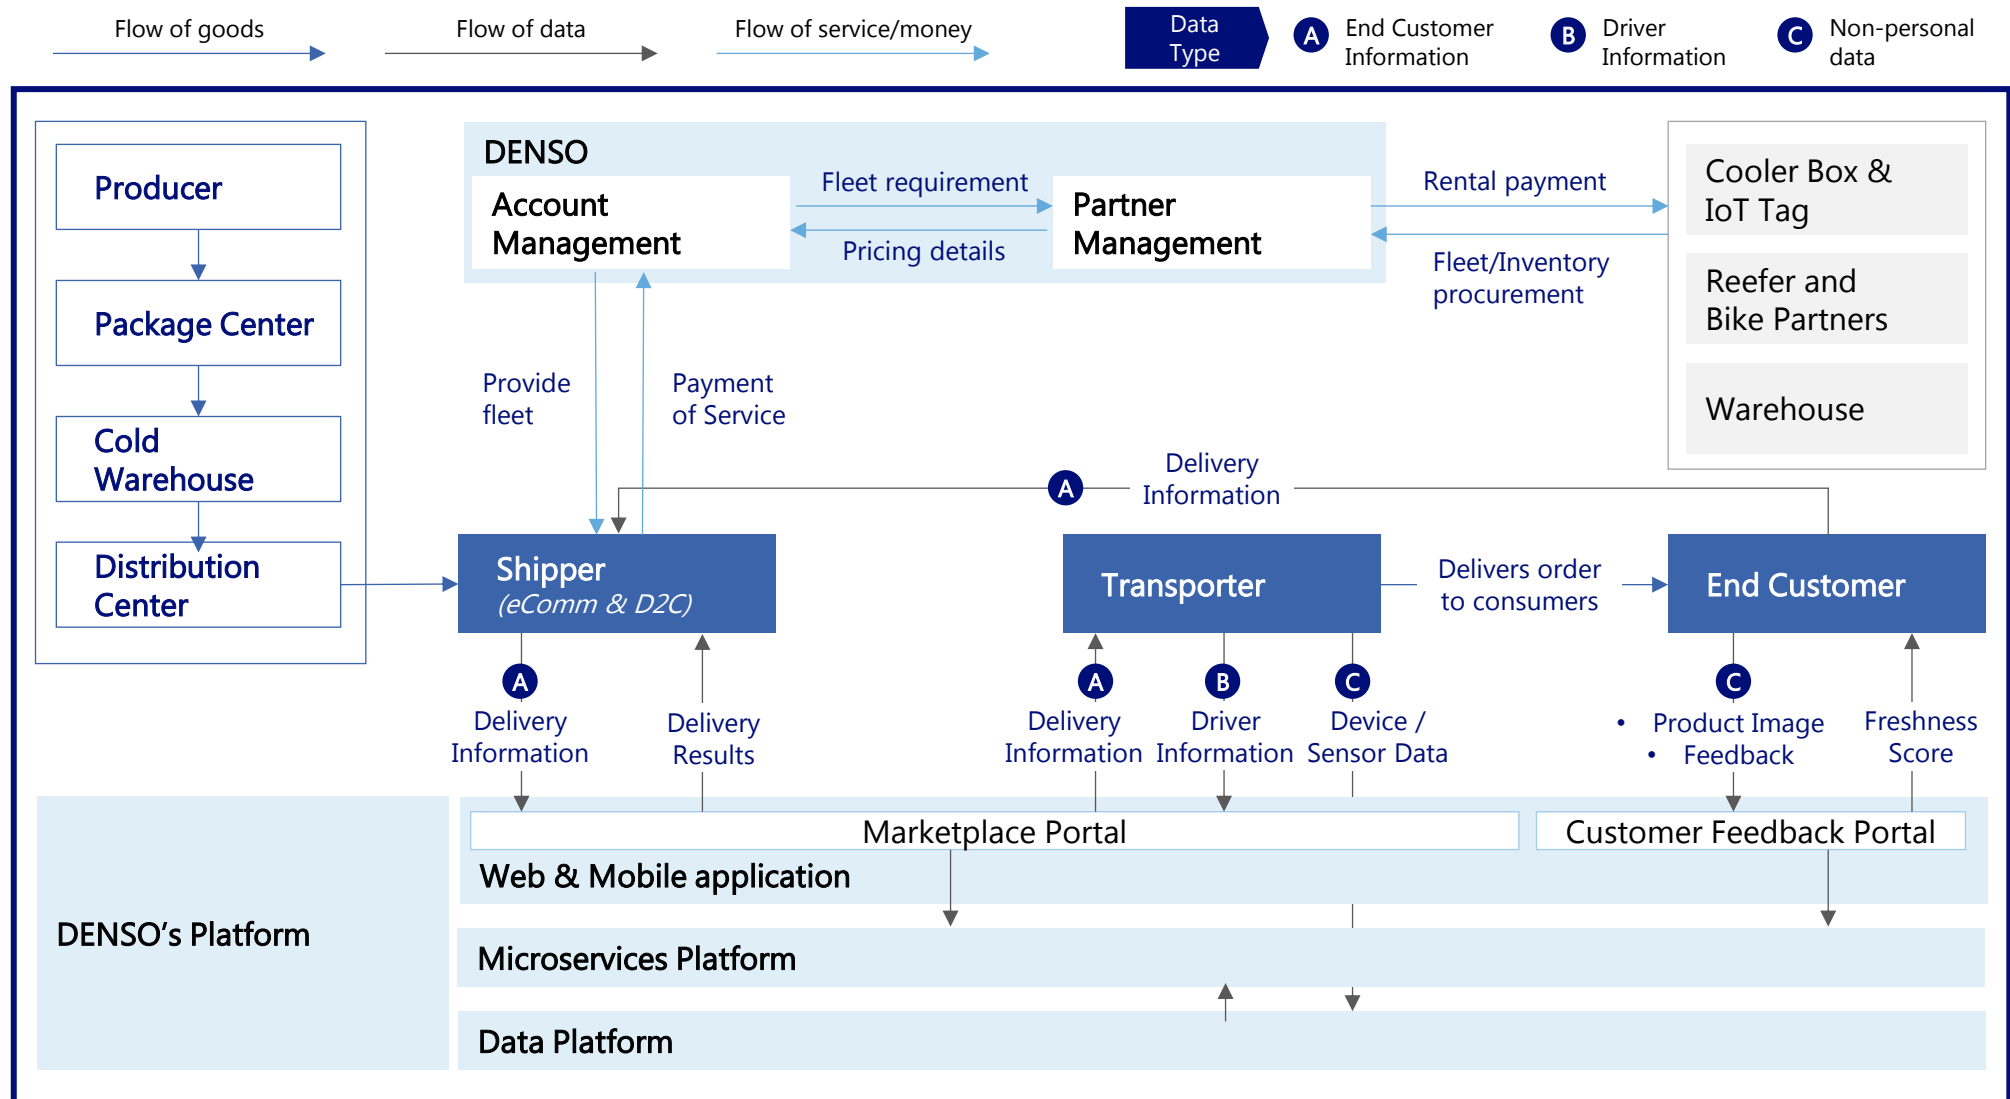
Flow of goods
Flow of data
Flow of service/money
Data Type
A End Customer Information
B Driver Information
C Non-personal data

Producer
Package Center
Cold Warehouse
Distribution Center

DENSO
Account Management
Fleet requirement
Pricing details
Partner Management
Rental payment
Fleet/Inventory procurement

Cooler Box & IoT Tag
Reefer and Bike Partners
Warehouse

Provide fleet
Payment of Service

A Delivery Information

Shipper
(eComm & D2C)
Transporter
Delivers order to consumers
End Customer

A Delivery Information
Delivery Results
A Delivery Information
B Driver Information
C Device / Sensor Data
C
• Product Image
• Feedback
Freshness Score

Marketplace Portal
Customer Feedback Portal
Web & Mobile application
DENSO's Platform
Microservices Platform
Data Platform